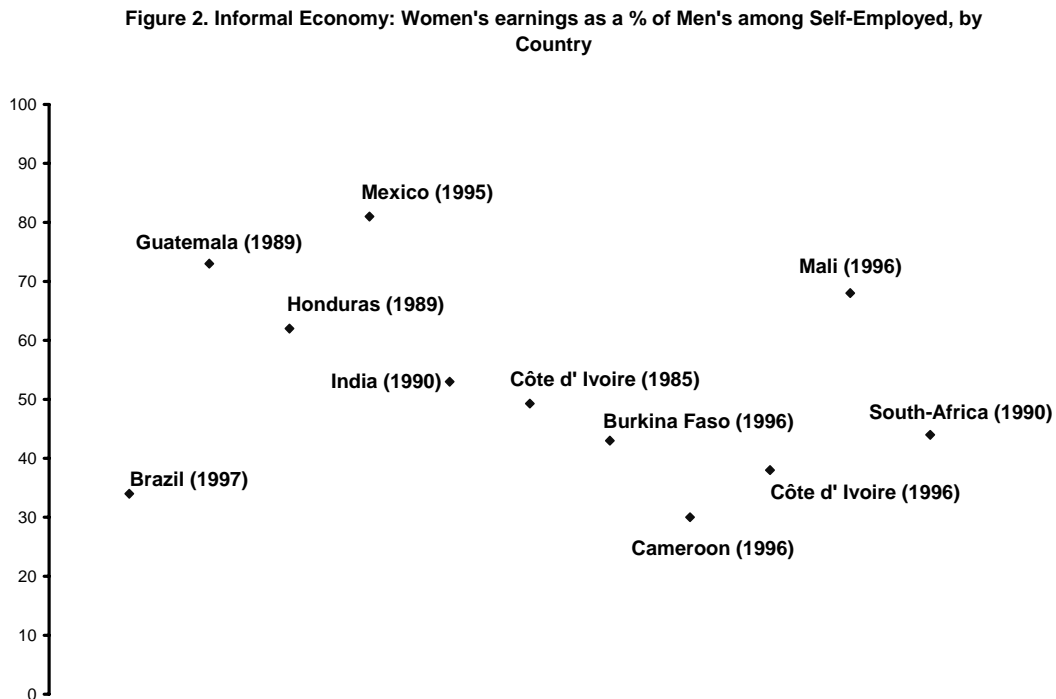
Figure 2. Informal Economy: Women's earnings as a % of Men's among Self-Employed, by Country

100
90
80
70
60
50
40
30
20
10
0

Mexico (1995)
Guatemala (1989)
Mali (1996)
Honduras (1989)
India (1990)
Côte d' Ivoire (1985)
South-Africa (1990)
Burkina Faso (1996)
Brazil (1997)
Côte d' Ivoire (1996)
Cameroon (1996)